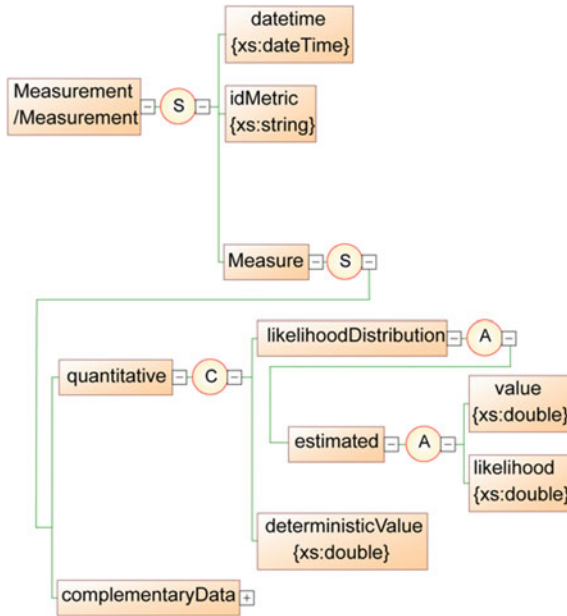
Measurement
/Measurement
S
datetime
{xs:dateTime}
idMetric
{xs:string}
Measure
S
quantitative
C
likelihoodDistribution
A
estimated
A
value
{xs:double}
likelihood
{xs:double}
deterministicValue
{xs:double}
complementaryData